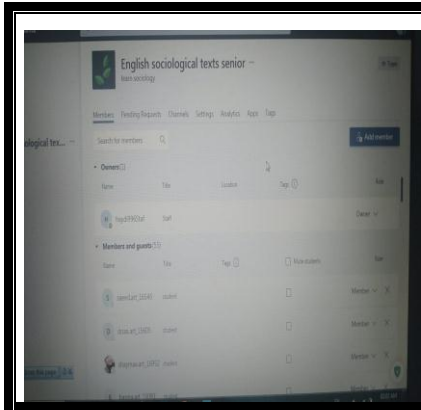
English sociological texts senior ···
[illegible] sociology

Members Pending Requests Channels Settings Analytics Apps Tags

ological tex... ···

Search for members

Add member

Owners(1)

Name Title Location Tags Role

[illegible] Staff Owner

Members and guests(53)

Name Title Tags Role

student_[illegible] student Member

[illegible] student Member

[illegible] student Member

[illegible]